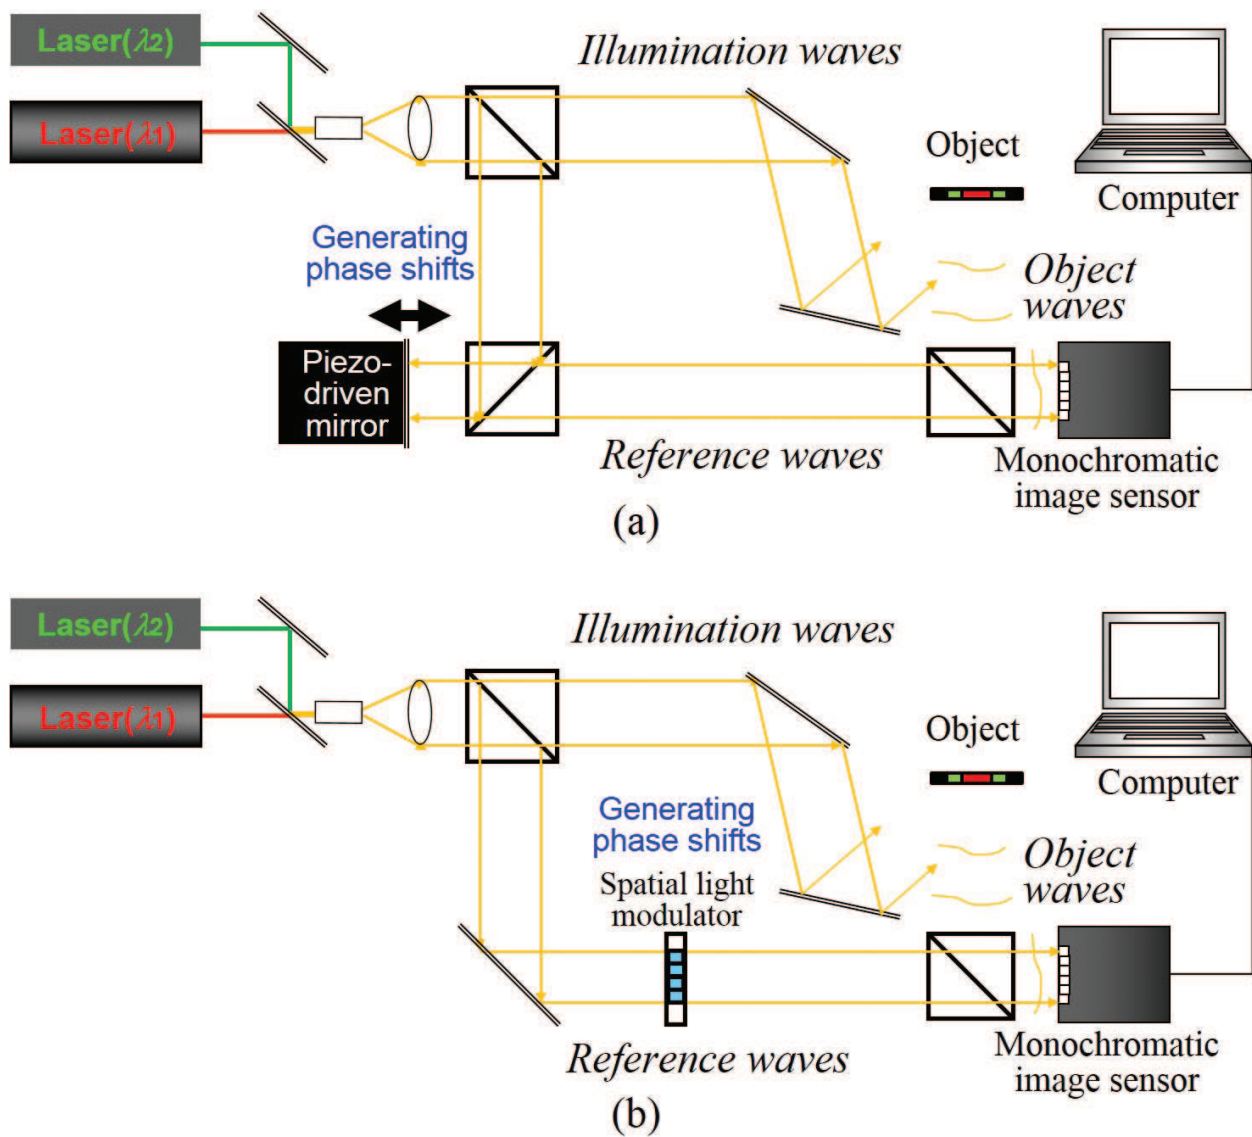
Laser($\lambda$2)

Laser($\lambda$1)

Illumination waves

Object

Computer

Generating phase shifts

Object waves

Piezo-driven mirror

Reference waves

Monochromatic image sensor

(a)

Laser($\lambda$2)

Laser($\lambda$1)

Illumination waves

Object

Computer

Generating phase shifts

Spatial light modulator

Object waves

Reference waves

Monochromatic image sensor

(b)